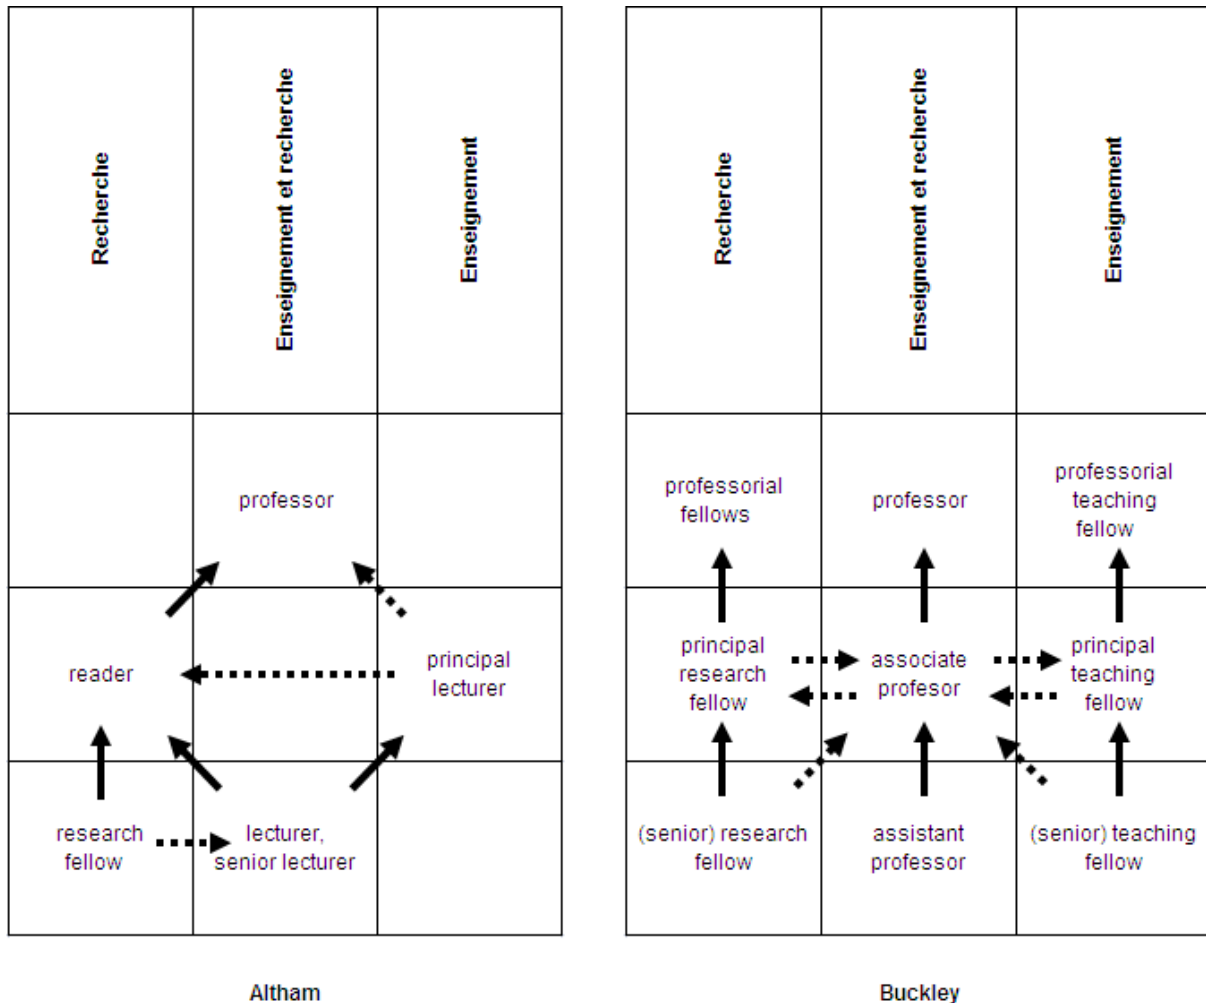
| Recherche | Enseignement et recherche | Enseignement |
|---|---|---|
| | professor | |
| reader | | principal lecturer |
| research fellow | lecturer, senior lecturer | |

Altham

| Recherche | Enseignement et recherche | Enseignement |
|---|---|---|
| professorial fellows | professor | professorial teaching fellow |
| principal research fellow | associate profesor | principal teaching fellow |
| (senior) research fellow | assistant professor | (senior) teaching fellow |

Buckley